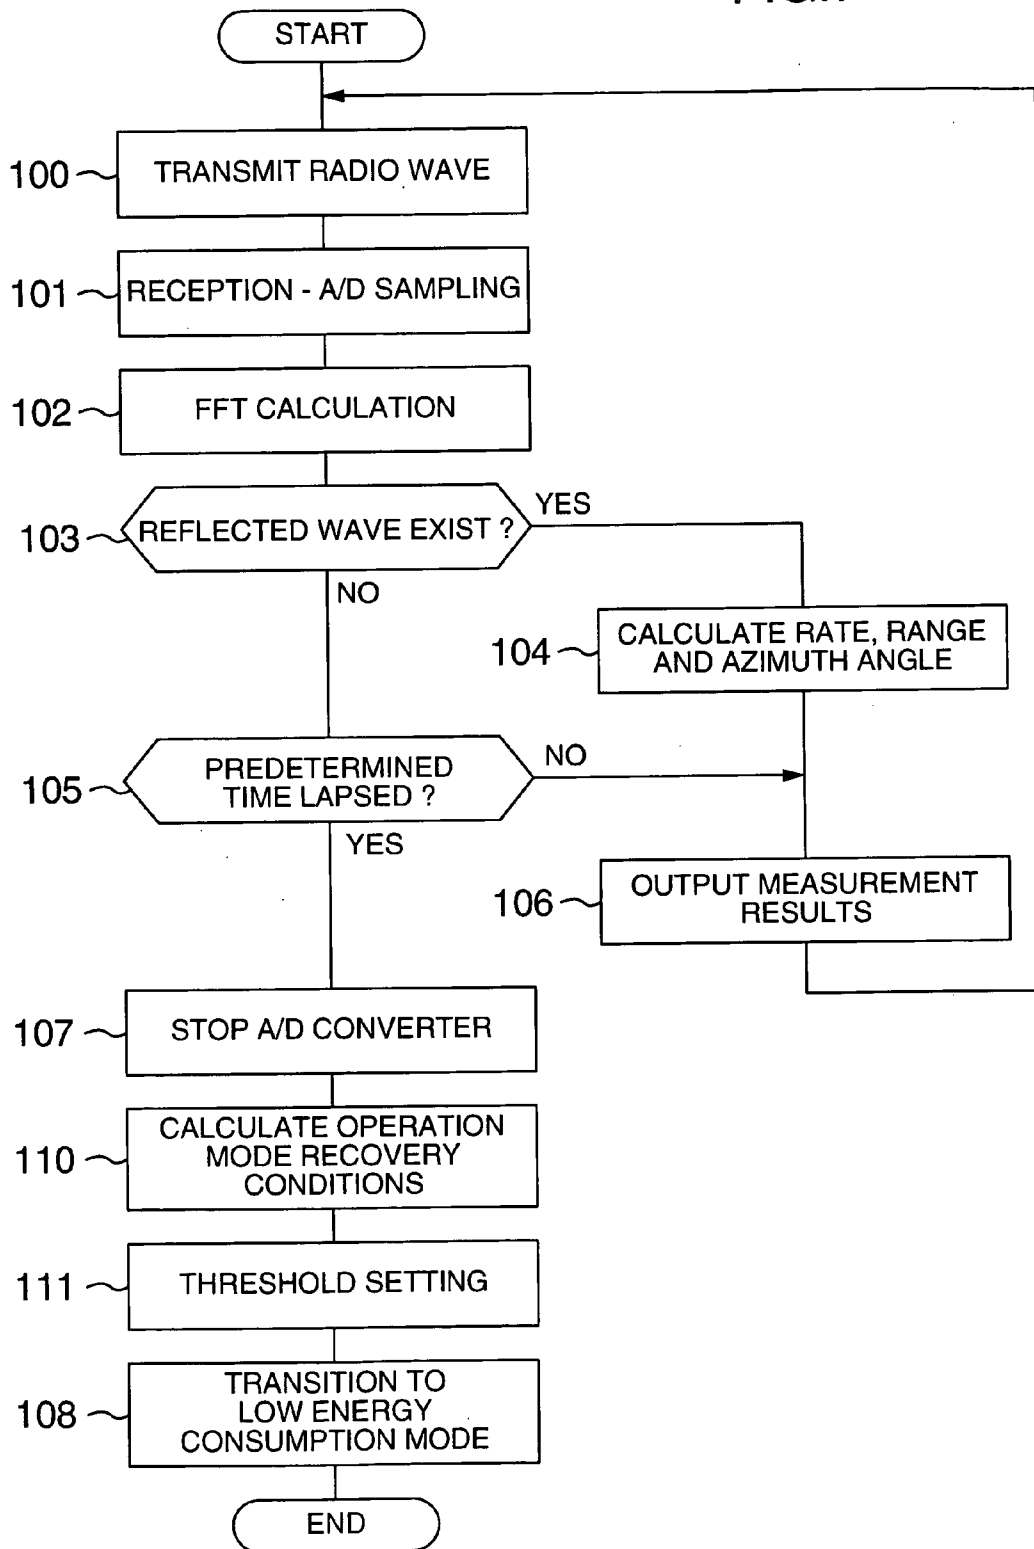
START

100 TRANSMIT RADIO WAVE

101 RECEPTION - A/D SAMPLING

102 FFT CALCULATION

103 REFLECTED WAVE EXIST ?

YES

NO

104 CALCULATE RATE, RANGE AND AZIMUTH ANGLE

105 PREDETERMINED TIME LAPSED ?

NO

YES

106 OUTPUT MEASUREMENT RESULTS

107 STOP A/D CONVERTER

110 CALCULATE OPERATION MODE RECOVERY CONDITIONS

111 THRESHOLD SETTING

108 TRANSITION TO LOW ENERGY CONSUMPTION MODE

END